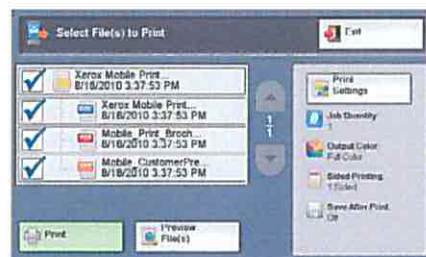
Select File(s) to Print

Exit

Xerox Mobile Print...
8/18/2010 3:37:53 PM

Xerox Mobile Print...
8/18/2010 3:37:53 PM

Mobile_Print_Broch...
8/18/2010 3:37:53 PM

Mobile_CustomerPre...
8/18/2010 3:37:53 PM

1
1

Print Settings

Job Quantity
1

Output Color
Full Color

Sided Printing
1 Sided

Save After Print
Off

Print

Preview File(s)